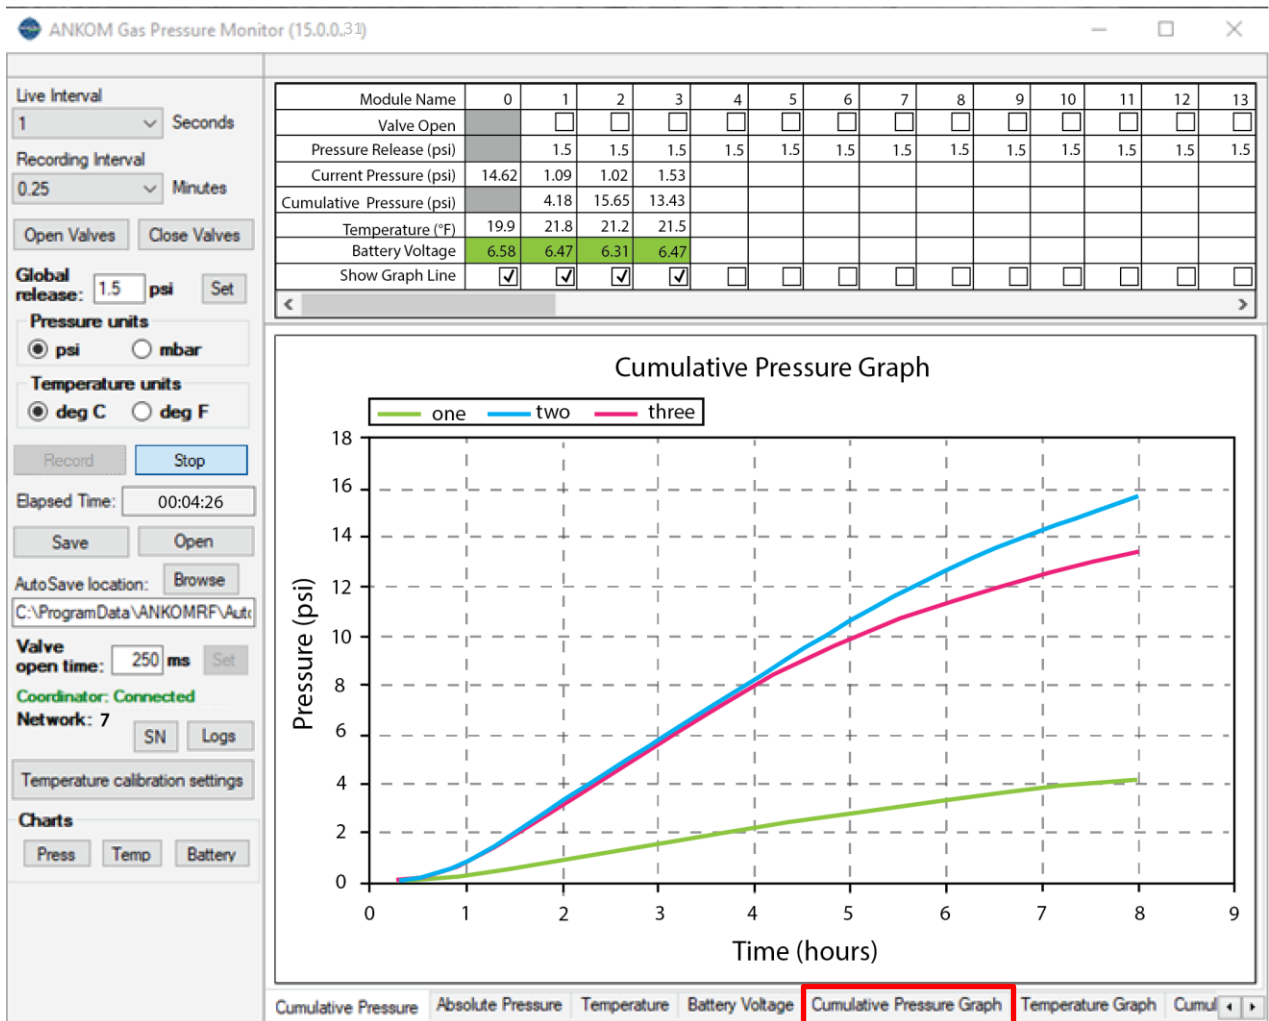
ANKOM Gas Pressure Monitor (15.0.0.31)

Live Interval
1
Seconds
Recording Interval
0.25
Minutes
Open Valves
Close Valves
Global release: 1.5 psi Set
Pressure units
psi
mbar
Temperature units
deg C
deg F
Record
Stop
Elapsed Time: 00:04:26
Save
Open
AutoSave location:
Browse
C:\ProgramData\ANKOMRF\Aut
Valve open time: 250 ms Set
Coordinator: Connected
Network: 7
SN
Logs
Temperature calibration settings
Charts
Press
Temp
Battery

| Module Name | 0 | 1 | 2 | 3 | 4 | 5 | 6 | 7 | 8 | 9 | 10 | 11 | 12 | 13 |
|---|---|---|---|---|---|---|---|---|---|---|---|---|---|---|
| Valve Open | | ☐ | ☐ | ☐ | ☐ | ☐ | ☐ | ☐ | ☐ | ☐ | ☐ | ☐ | ☐ | ☐ |
| Pressure Release (psi) | | 1.5 | 1.5 | 1.5 | 1.5 | 1.5 | 1.5 | 1.5 | 1.5 | 1.5 | 1.5 | 1.5 | 1.5 | 1.5 |
| Current Pressure (psi) | 14.62 | 1.09 | 1.02 | 1.53 | | | | | | | | | | |
| Cumulative Pressure (psi) | | 4.18 | 15.65 | 13.43 | | | | | | | | | | |
| Temperature (°F) | 19.9 | 21.8 | 21.2 | 21.5 | | | | | | | | | | |
| Battery Voltage | 6.58 | 6.47 | 6.31 | 6.47 | | | | | | | | | | |
| Show Graph Line | ☑ | ☑ | ☑ | ☑ | ☐ | ☐ | ☐ | ☐ | ☐ | ☐ | ☐ | ☐ | ☐ | ☐ |

Cumulative Pressure Graph
one
two
three
Pressure (psi)
0 2 4 6 8 10 12 14 16 18
0 1 2 3 4 5 6 7 8 9
Time (hours)

Cumulative Pressure
Absolute Pressure
Temperature
Battery Voltage
Cumulative Pressure Graph
Temperature Graph
Cumul